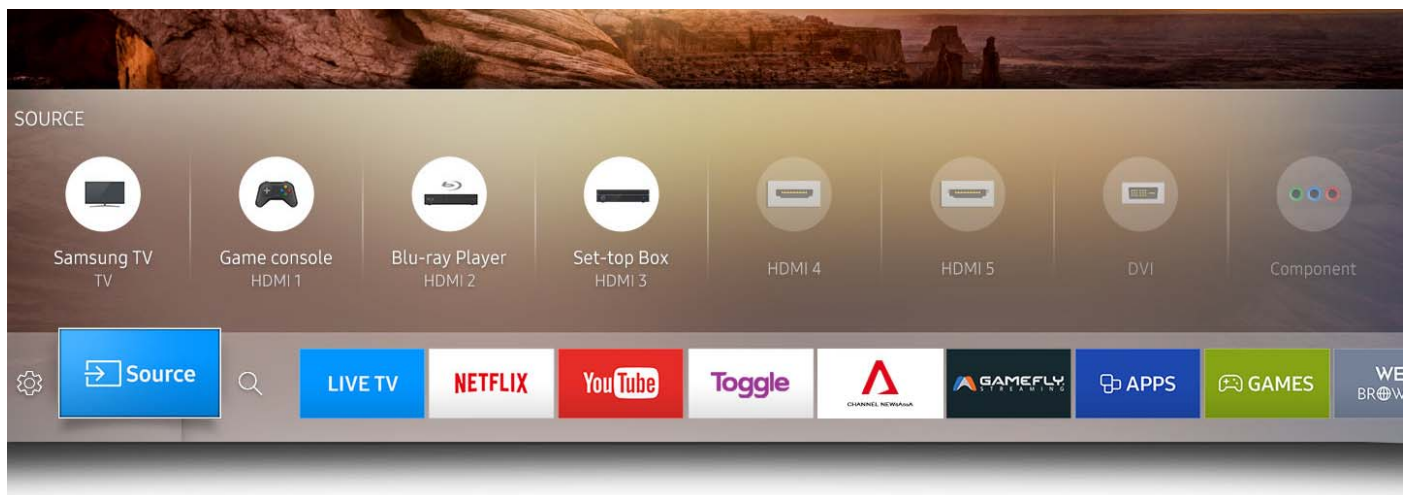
SOURCE

Samsung TV
TV

Game console
HDMI 1

Blu-ray Player
HDMI 2

Set-top Box
HDMI 3

HDMI 4

HDMI 5

DVI

Component

Source

LIVE TV

NETFLIX

YouTube

Toggle

CHANNEL NEWSASIA

GAMEFLY STREAMING

APPS

GAMES

WE
BR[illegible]